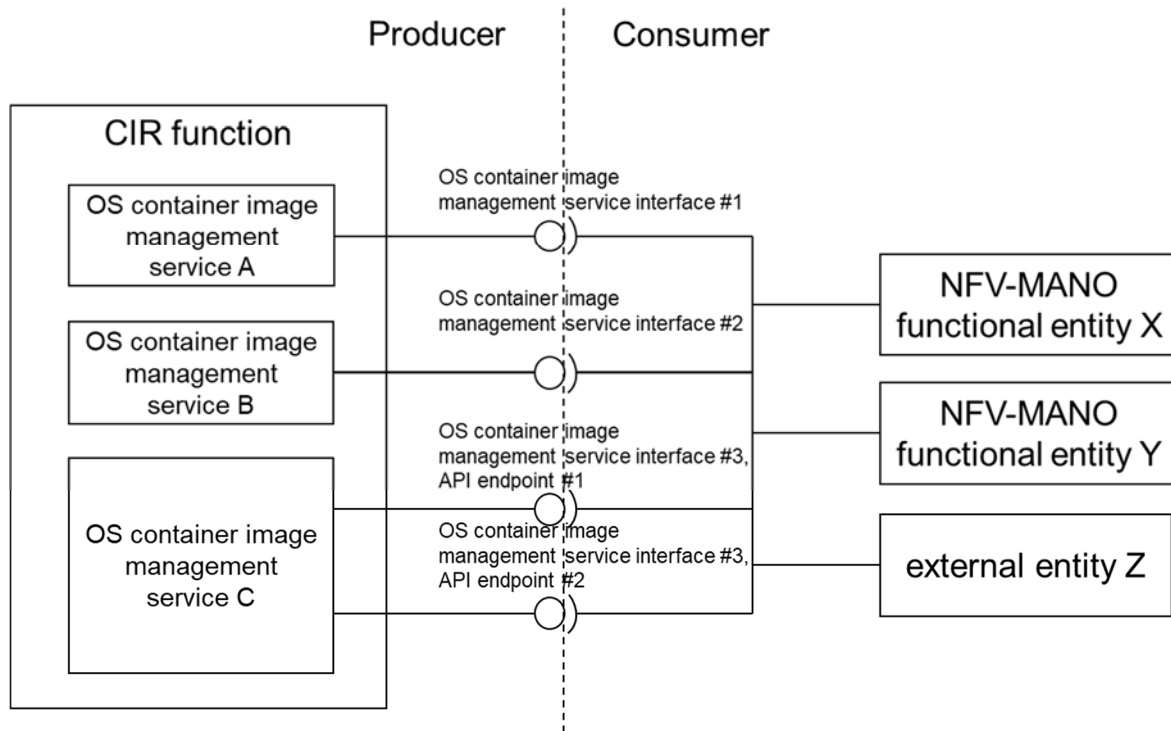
Producer

Consumer

CIR function

OS container image management service A

OS container image management service B

OS container image management service C

OS container image management service interface #1

OS container image management service interface #2

OS container image management service interface #3, API endpoint #1

OS container image management service interface #3, API endpoint #2

NFV-MANO functional entity X

NFV-MANO functional entity Y

external entity Z